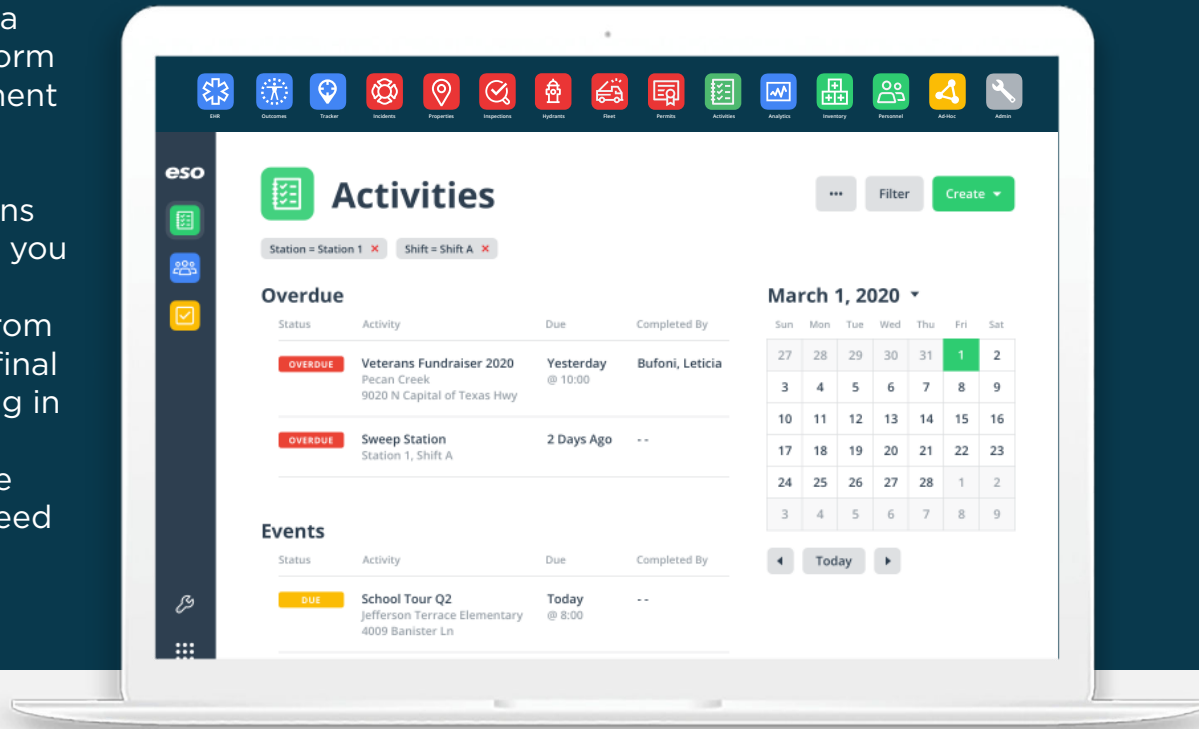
a
orm
nent

ns
you

rom
final
g in

e
eed

EHR Outcomes Tracker Incidents Properties Inspections Hydrants Fleet Permits Activities Analytics Inventory Personnel Ad-Hoc Admin

eso

Activities

••• Filter Create

Station = Station 1 × Shift = Shift A ×

Overdue

| Status | Activity | Due | Completed By |
|---|---|---|---|
| OVERDUE | Veterans Fundraiser 2020 Pecan Creek 9020 N Capital of Texas Hwy | Yesterday @ 10:00 | Bufoni, Leticia |
| OVERDUE | Sweep Station Station 1, Shift A | 2 Days Ago | - - |

Events

| Status | Activity | Due | Completed By |
|---|---|---|---|
| DUE | School Tour Q2 Jefferson Terrace Elementary 4009 Banister Ln | Today @ 8:00 | - - |

March 1, 2020

| Sun | Mon | Tue | Wed | Thu | Fri | Sat |
|---|---|---|---|---|---|---|
| 27 | 28 | 29 | 30 | 31 | 1 | 2 |
| 3 | 4 | 5 | 6 | 7 | 8 | 9 |
| 10 | 11 | 12 | 13 | 14 | 15 | 16 |
| 17 | 18 | 19 | 20 | 21 | 22 | 23 |
| 24 | 25 | 26 | 27 | 28 | 1 | 2 |
| 3 | 4 | 5 | 6 | 7 | 8 | 9 |

Today